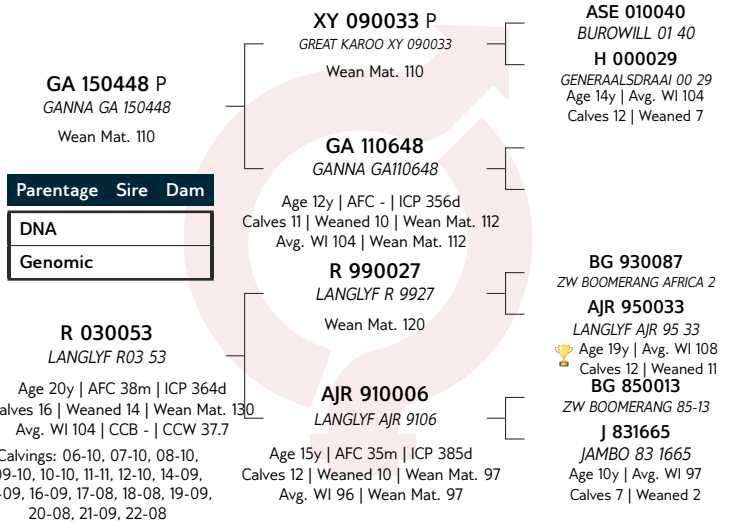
GA 150448 P
GANNA GA 150448
Wean Mat. 110

| Parentage | Sire | Dam |
|---|---|---|
| DNA | | |
| Genomic | | |

R 030053
LANGLYF R03 53
Age 20y | AFC 38m | ICP 364d
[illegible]alves 16 | Weaned 14 | Wean Mat. 130
Avg. WI 104 | CCB - | CCW 37.7
Calvings: 06-10, 07-10, 08-10, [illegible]09-10, 10-10, 11-11, 12-10, 14-09, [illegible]09, 16-09, 17-08, 18-08, 19-09, 20-08, 21-09, 22-08

XY 090033 P
GREAT KAROO XY 090033
Wean Mat. 110

GA 110648
GANNA GA110648
Age 12y | AFC - | ICP 356d
Calves 11 | Weaned 10 | Wean Mat. 112
Avg. WI 104 | Wean Mat. 112

R 990027
LANGLYF R 9927
Wean Mat. 120

AJR 910006
LANGLYF AJR 9106
Age 15y | AFC 35m | ICP 385d
Calves 12 | Weaned 10 | Wean Mat. 97
Avg. WI 96 | Wean Mat. 97

ASE 010040
BUROWILL 01 40

H 000029
GENERAALSDRAAI 00 29
Age 14y | Avg. WI 104
Calves 12 | Weaned 7

BG 930087
ZW BOOMERANG AFRICA 2

AJR 950033
LANGLYF AJR 95 33
Age 19y | Avg. WI 108
Calves 12 | Weaned 11

BG 850013
ZW BOOMERANG 85-13

J 831665
JAMBO 83 1665
Age 10y | Avg. WI 97
Calves 7 | Weaned 2